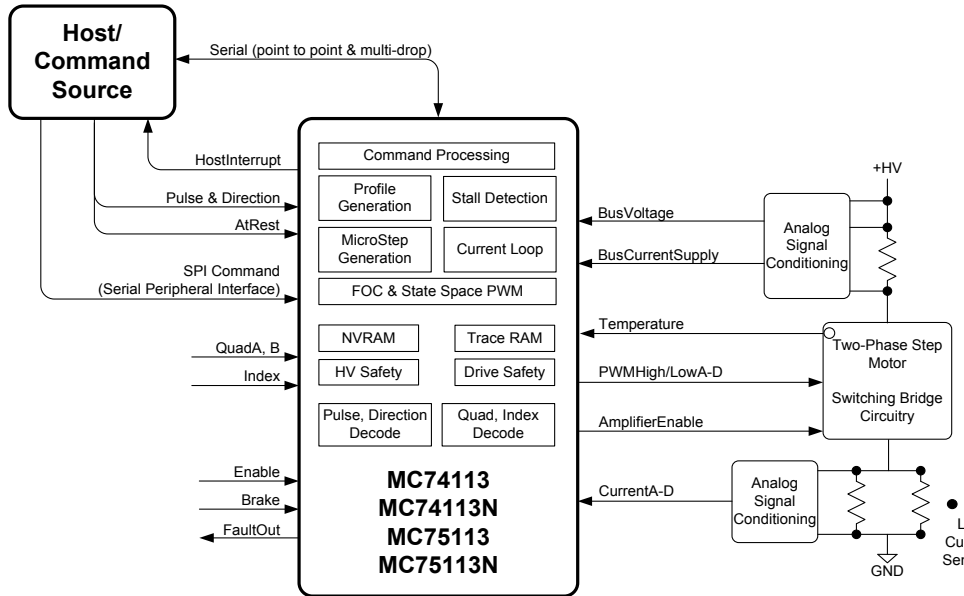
Host/ Command Source

Serial (point to point & multi-drop)

HostInterrupt

Pulse & Direction

AtRest

SPI Command (Serial Peripheral Interface)

QuadA, B

Index

Enable

Brake

FaultOut

Command Processing

Profile Generation

Stall Detection

MicroStep Generation

Current Loop

FOC & State Space PWM

NVRAM

Trace RAM

HV Safety

Drive Safety

Pulse, Direction Decode

Quad, Index Decode

MC74113
MC74113N
MC75113
MC75113N

BusVoltage

BusCurrentSupply

Temperature

PWMHigh/LowA-D

AmplifierEnable

CurrentA-D

+HV

Analog Signal Conditioning

Two-Phase Step Motor

Switching Bridge Circuitry

Analog Signal Conditioning

GND

L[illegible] Cu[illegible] Se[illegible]